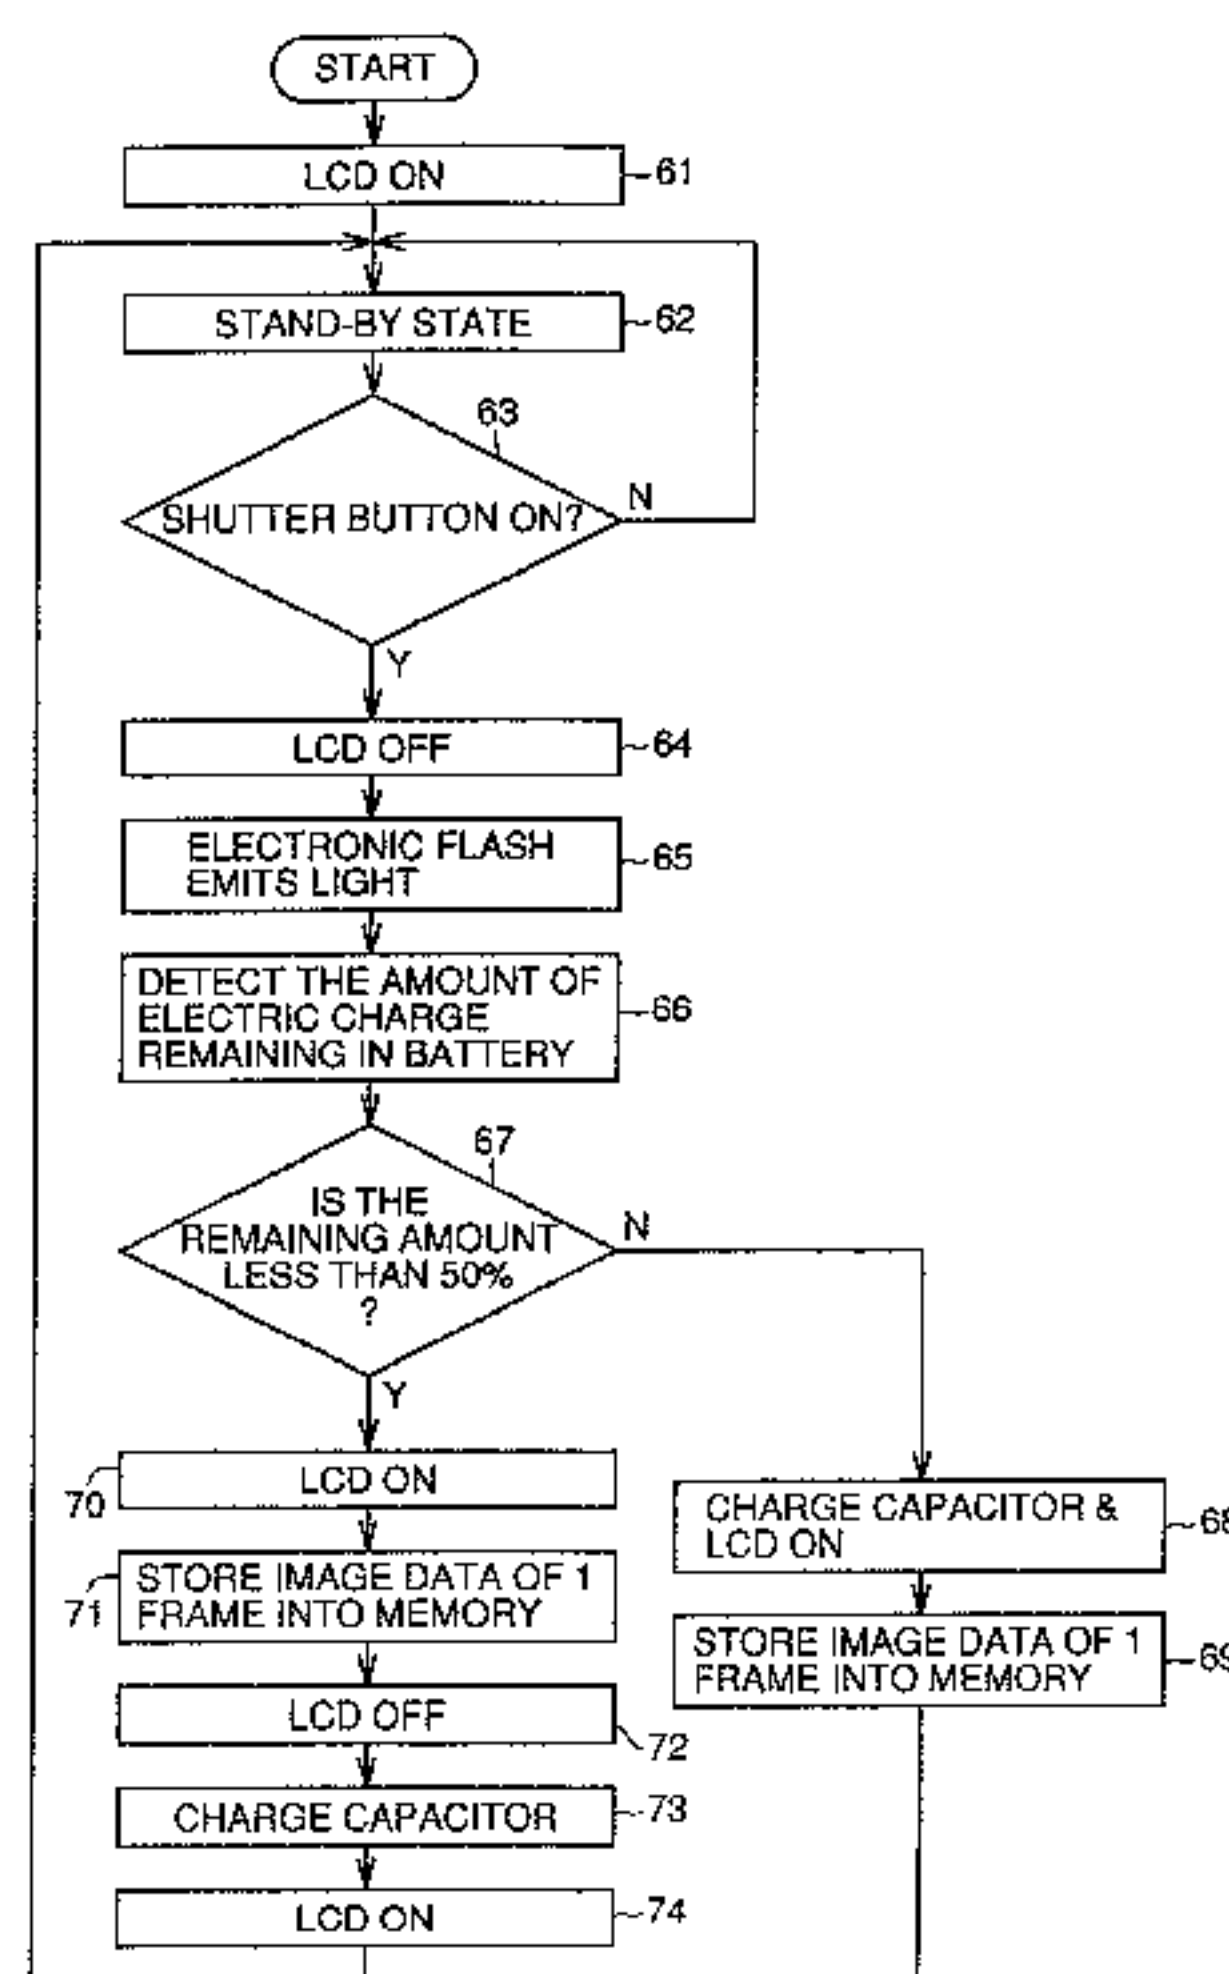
START

LCD ON 61

STAND-BY STATE 62

63
SHUTTER BUTTON ON?
N
Y

LCD OFF 64

ELECTRONIC FLASH EMITS LIGHT 65

DETECT THE AMOUNT OF ELECTRIC CHARGE REMAINING IN BATTERY 66

67
IS THE REMAINING AMOUNT LESS THAN 50% ?
N
Y

70 LCD ON

71 STORE IMAGE DATA OF 1 FRAME INTO MEMORY

LCD OFF 72

CHARGE CAPACITOR 73

LCD ON 74

CHARGE CAPACITOR & LCD ON 68

STORE IMAGE DATA OF 1 FRAME INTO MEMORY 69